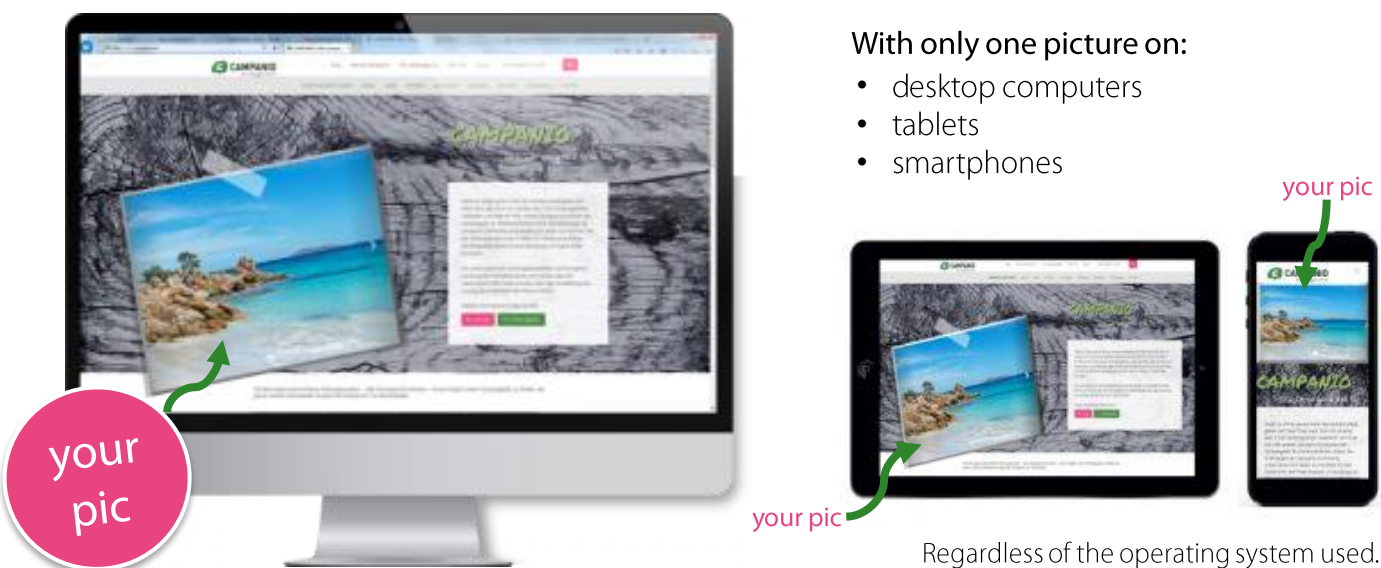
CAMPANIO

CAMPANIO

your pic

With only one picture on:
- desktop computers
- tablets
- smartphones

your pic

CAMPANIO

CAMPANIO

CAMPANIO

CAMPANIO

your pic

Regardless of the operating system used.